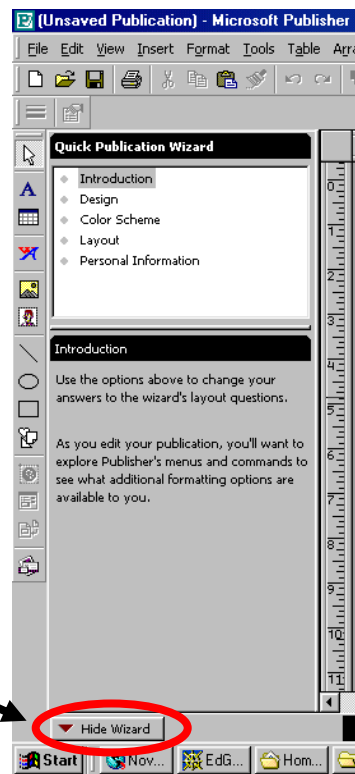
(Unsaved Publication) - Microsoft Publisher

File Edit View Insert Format Tools Table Arra

Quick Publication Wizard

Introduction
Design
Color Scheme
Layout
Personal Information

Introduction

Use the options above to change your answers to the wizard's layout questions.

As you edit your publication, you'll want to explore Publisher's menus and commands to see what additional formatting options are available to you.

Hide Wizard

Start Nov... EdG... Hom...

0
1
2
3
4
5
6
7
8
9
10
11